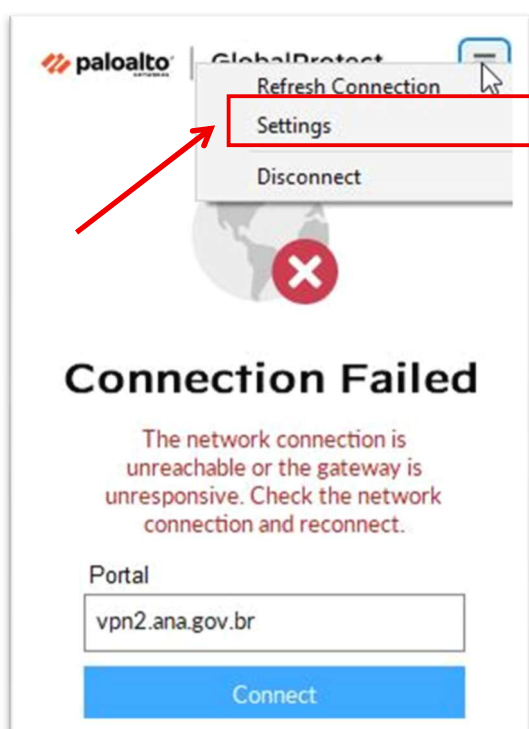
paloalto NETWORKS | GlobalProtect

Refresh Connection
Settings
Disconnect

Connection Failed

The network connection is unreachable or the gateway is unresponsive. Check the network connection and reconnect.

Portal

vpn2.ana.gov.br

Connect